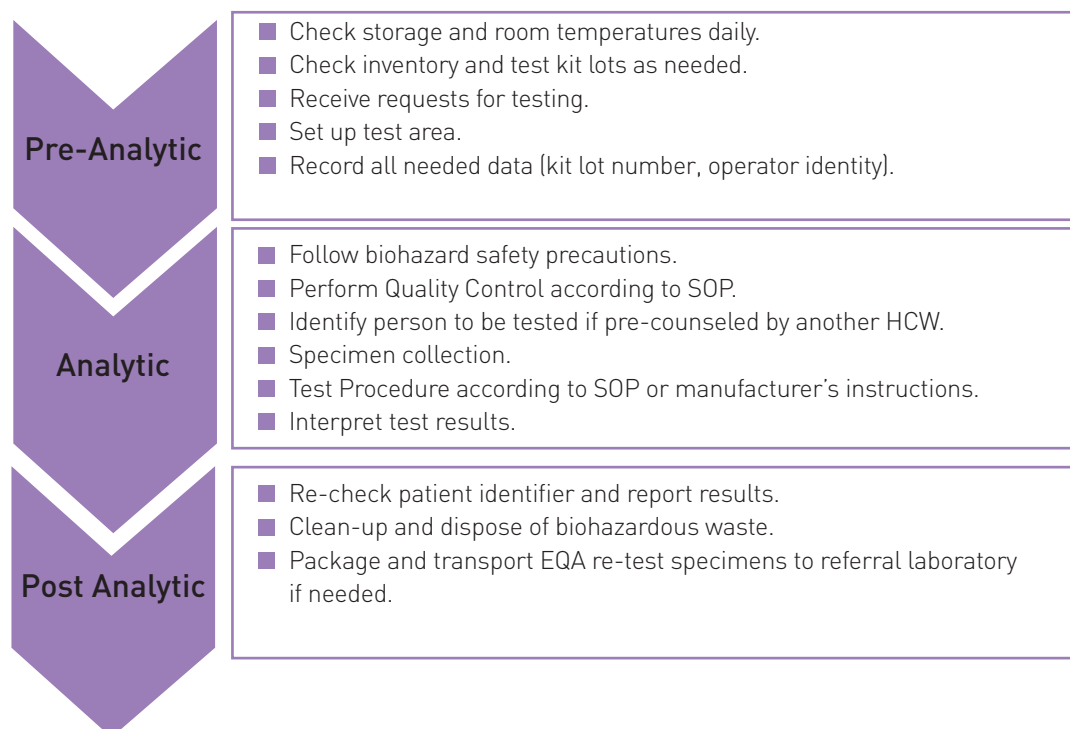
Pre-Analytic

- Check storage and room temperatures daily.
- Check inventory and test kit lots as needed.
- Receive requests for testing.
- Set up test area.
- Record all needed data (kit lot number, operator identity).

Analytic

- Follow biohazard safety precautions.
- Perform Quality Control according to SOP.
- Identify person to be tested if pre-counseled by another HCW.
- Specimen collection.
- Test Procedure according to SOP or manufacturer's instructions.
- Interpret test results.

Post Analytic

- Re-check patient identifier and report results.
- Clean-up and dispose of biohazardous waste.
- Package and transport EQA re-test specimens to referral laboratory if needed.